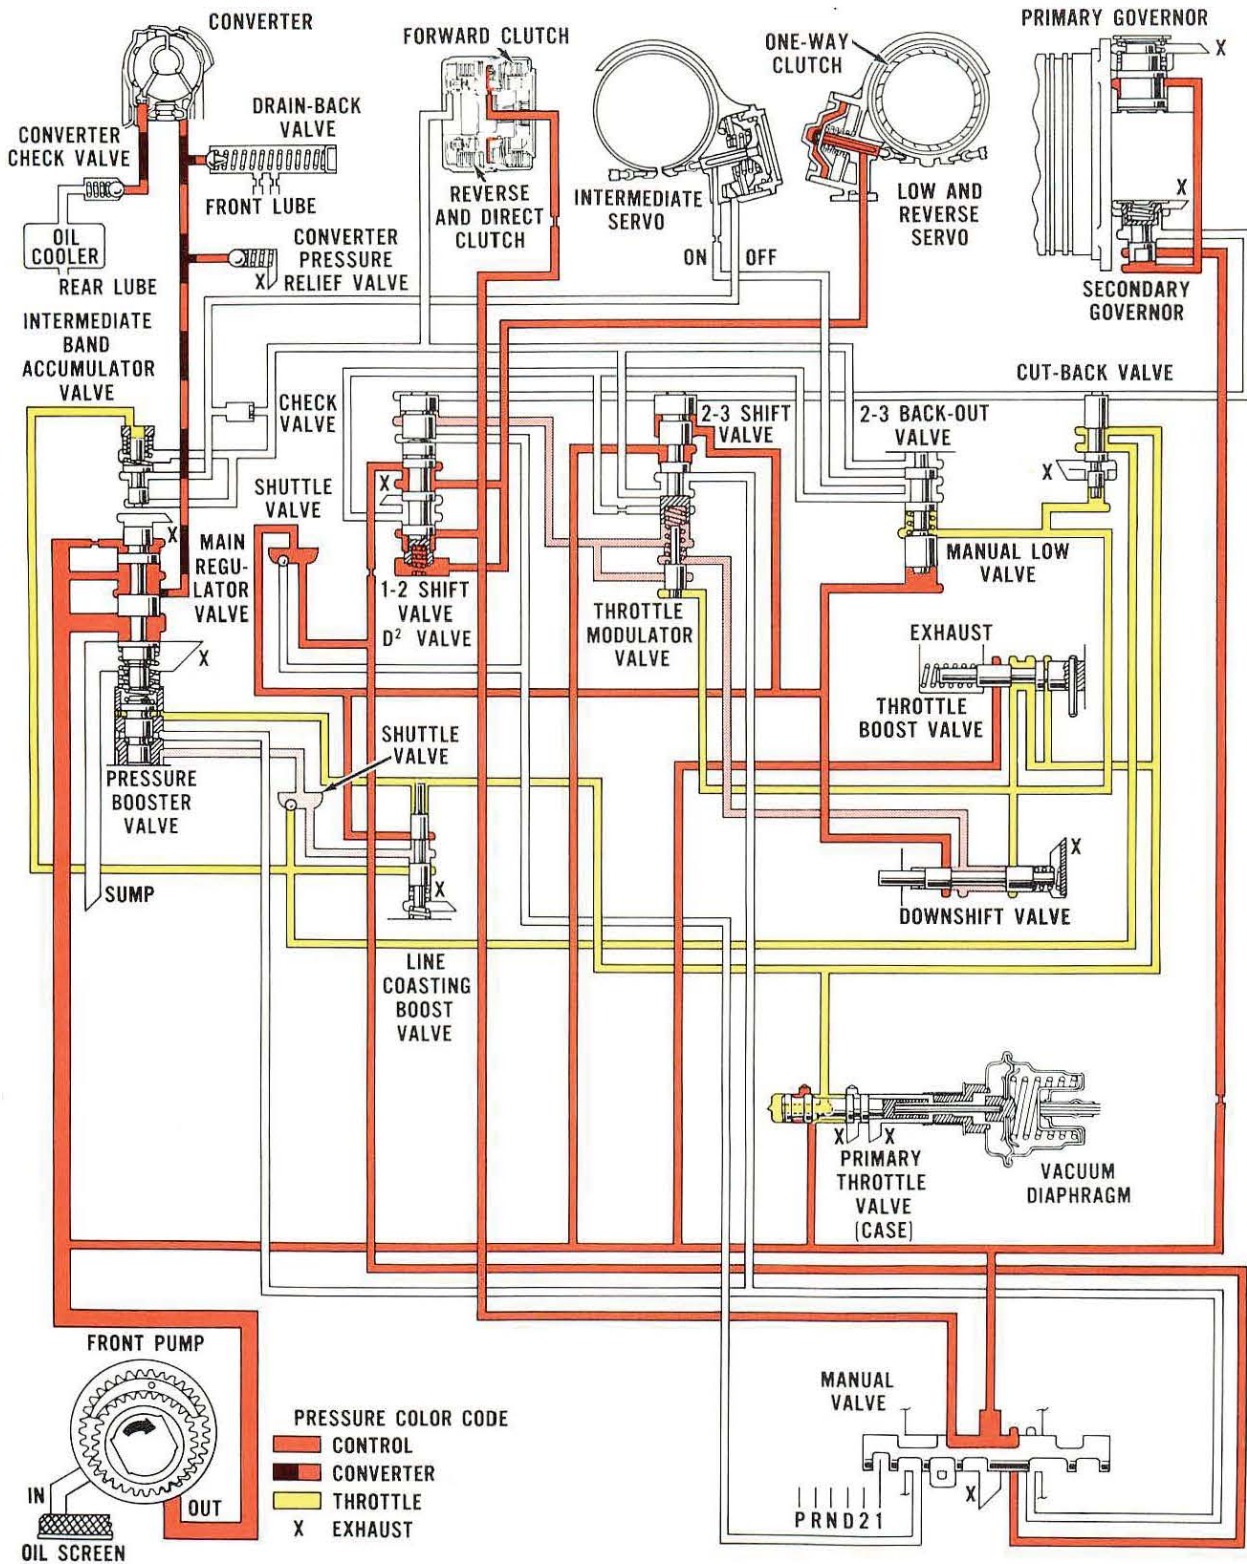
CONVERTER
FORWARD CLUTCH
ONE-WAY CLUTCH
PRIMARY GOVERNOR
X
DRAIN-BACK VALVE
CONVERTER CHECK VALVE
FRONT LUBE
REVERSE AND DIRECT CLUTCH
INTERMEDIATE SERVO
LOW AND REVERSE SERVO
X
OIL COOLER
CONVERTER PRESSURE RELIEF VALVE
X
ON
OFF
REAR LUBE
SECONDARY GOVERNOR
INTERMEDIATE BAND ACCUMULATOR VALVE
CUT-BACK VALVE
CHECK VALVE
2-3 SHIFT VALVE
2-3 BACK-OUT VALVE
X
X
SHUTTLE VALVE
X
MAIN REGULATOR VALVE
MANUAL LOW VALVE
1-2 SHIFT VALVE
$D^2$ VALVE
THROTTLE MODULATOR VALVE
X
EXHAUST
THROTTLE BOOST VALVE
SHUTTLE VALVE
PRESSURE BOOSTER VALVE
X
X
SUMP
DOWNSHIFT VALVE
LINE COASTING BOOST VALVE
X
X
PRIMARY THROTTLE VALVE (CASE)
VACUUM DIAPHRAGM
FRONT PUMP
MANUAL VALVE
PRESSURE COLOR CODE
CONTROL
CONVERTER
THROTTLE
X EXHAUST
X
P R N D 2 1
IN
OUT
OIL SCREEN